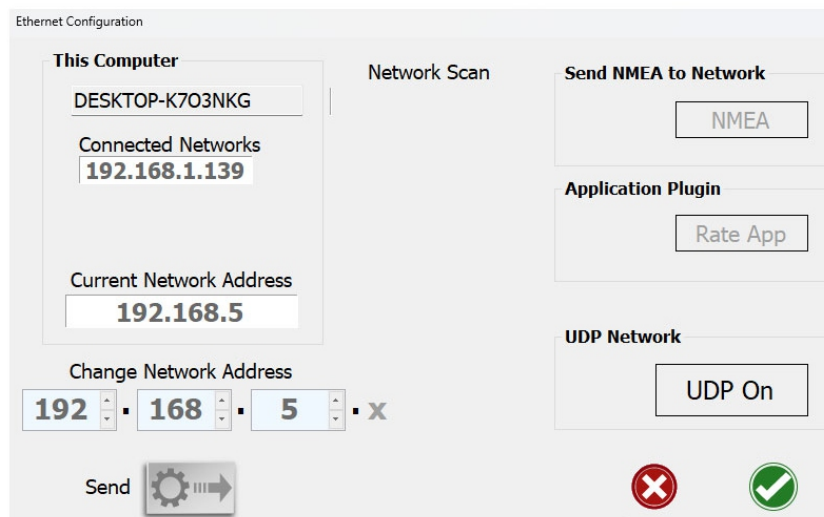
Ethernet Configuration

This Computer

DESKTOP-K7O3NKG

Connected Networks

192.168.1.139

Current Network Address

192.168.5

Network Scan

Send NMEA to Network

NMEA

Application Plugin

Rate App

UDP Network

UDP On

Change Network Address

192 . 168 . 5 . x

Send